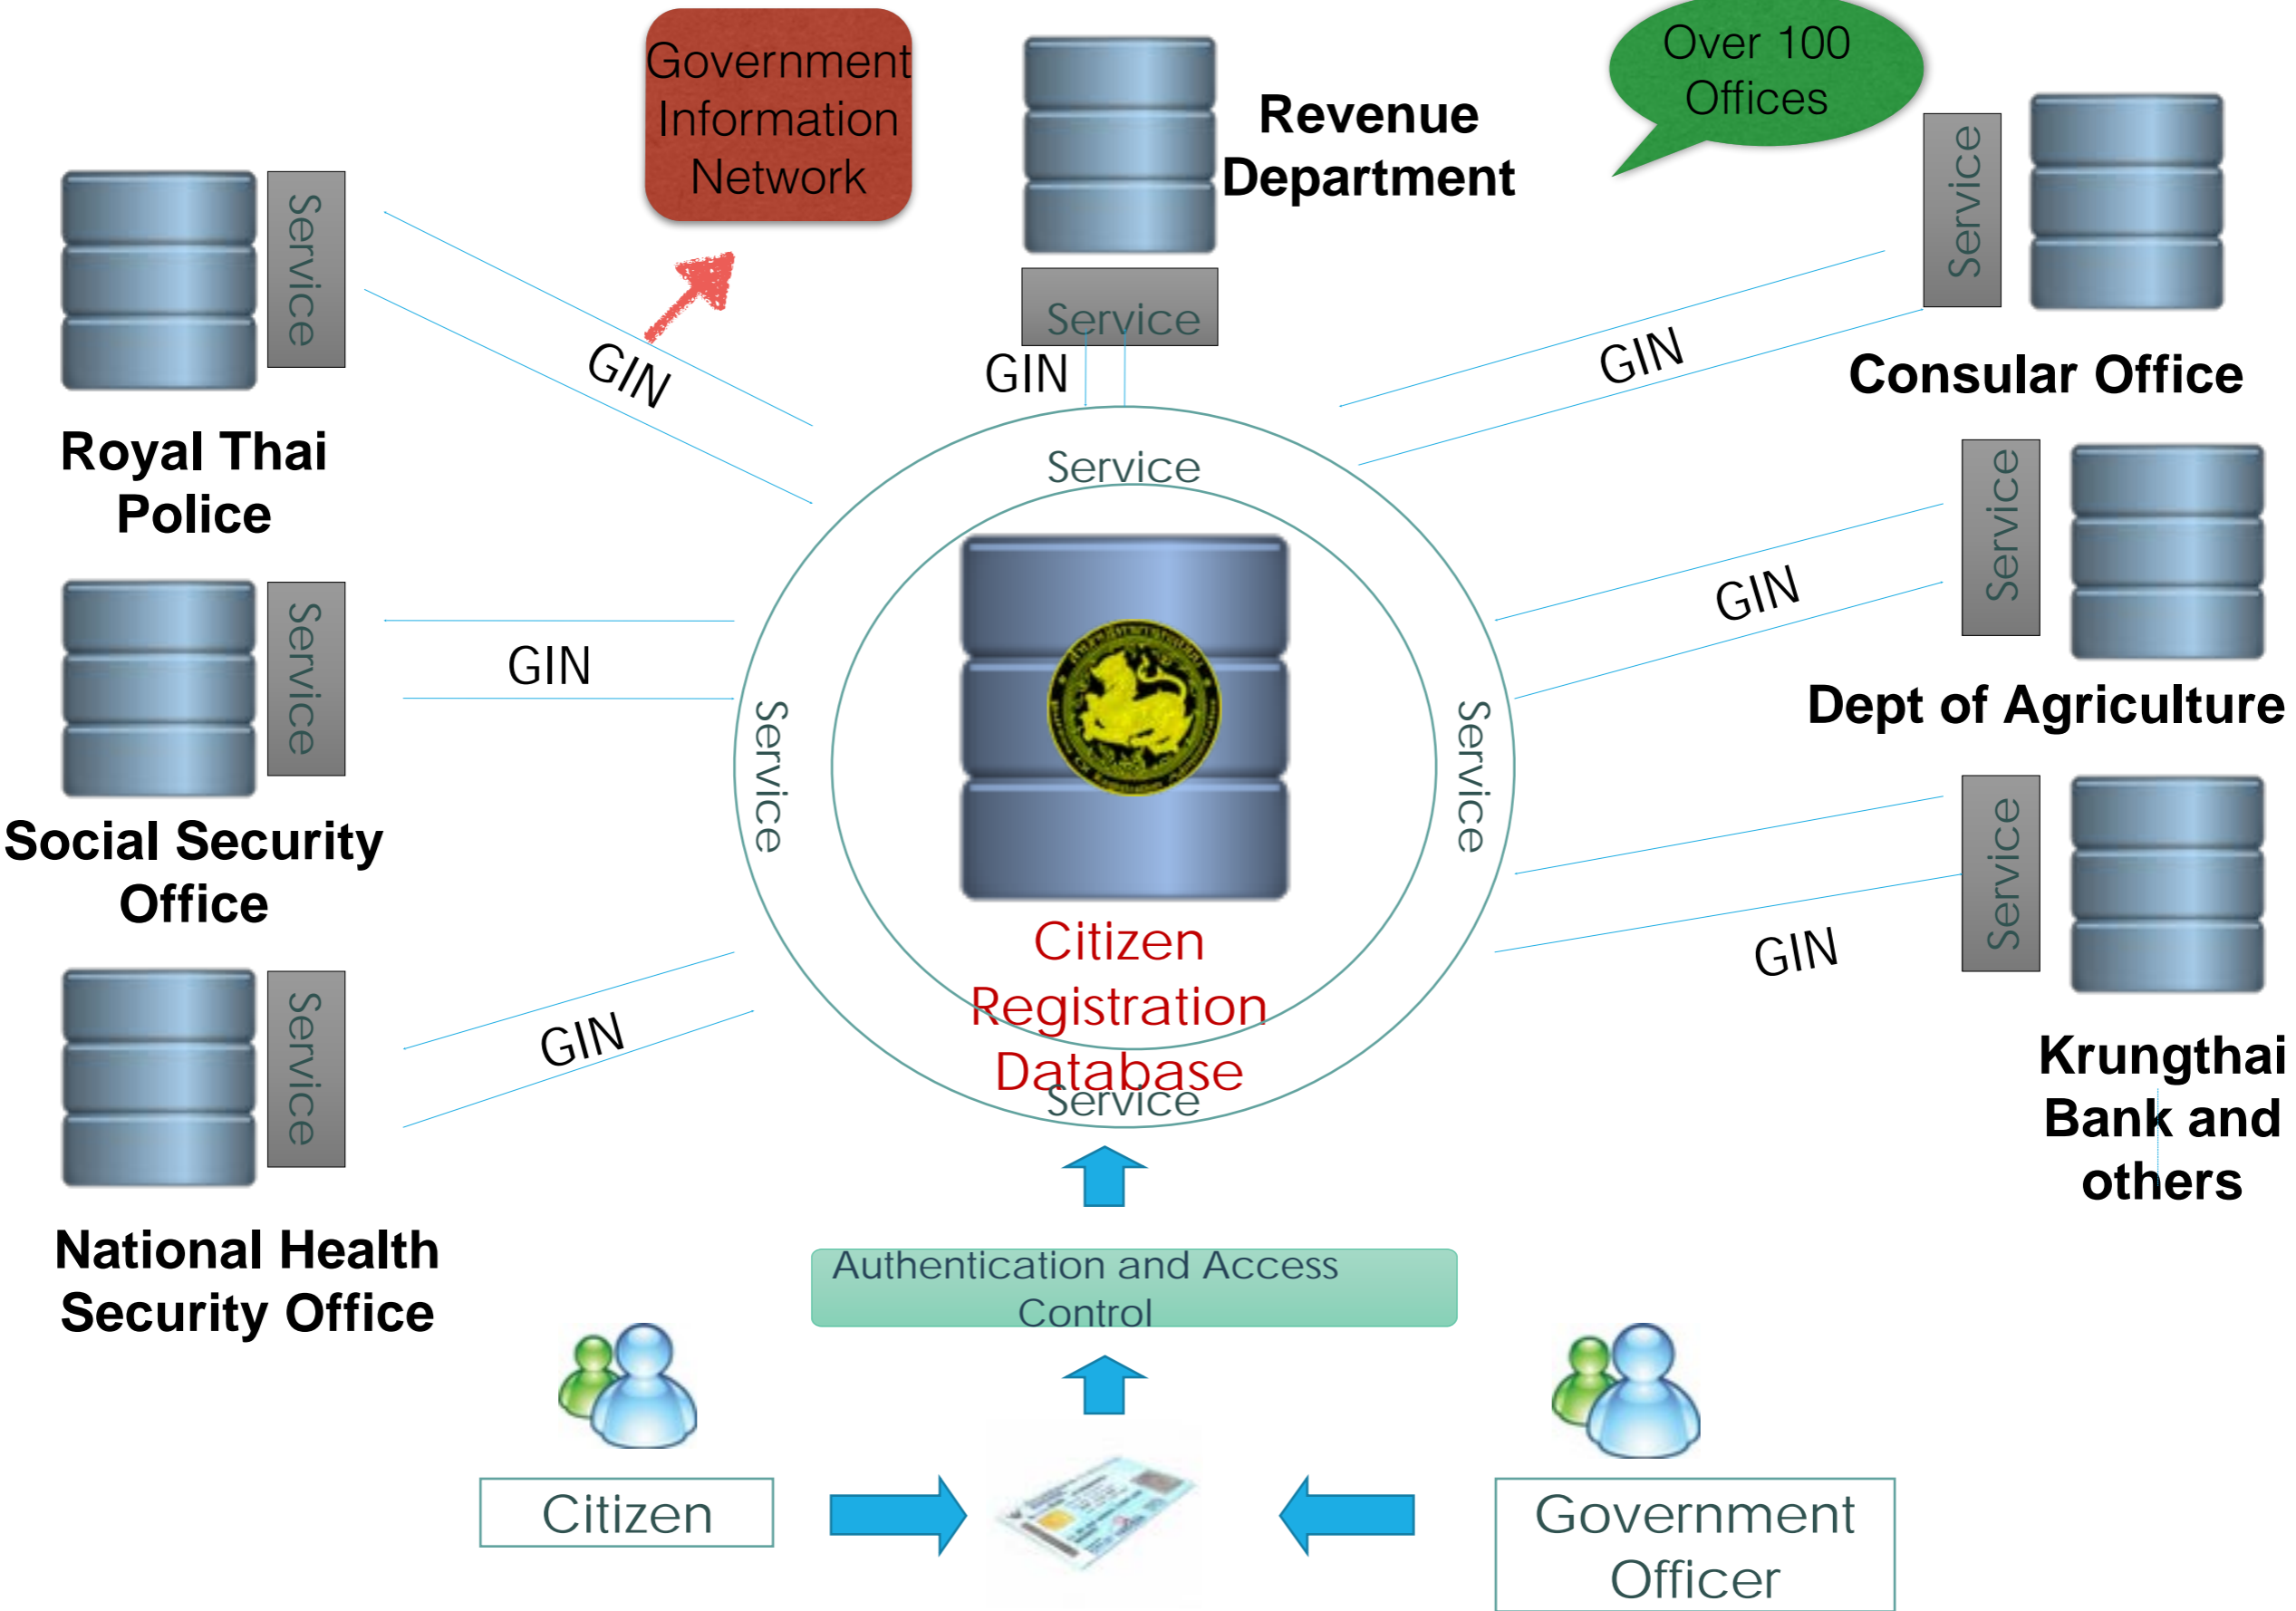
Government Information Network

Revenue Department

Over 100 Offices

Service

Service

Service

GIN

GIN

GIN

Royal Thai Police

Consular Office

Service

Service

GIN

GIN

Social Security Office

Service

Service

Service

Dept of Agriculture

Service

GIN

GIN

Service

Citizen Registration Database

Service

Krungthai Bank and others

National Health Security Office

Authentication and Access Control

Citizen

Government Officer